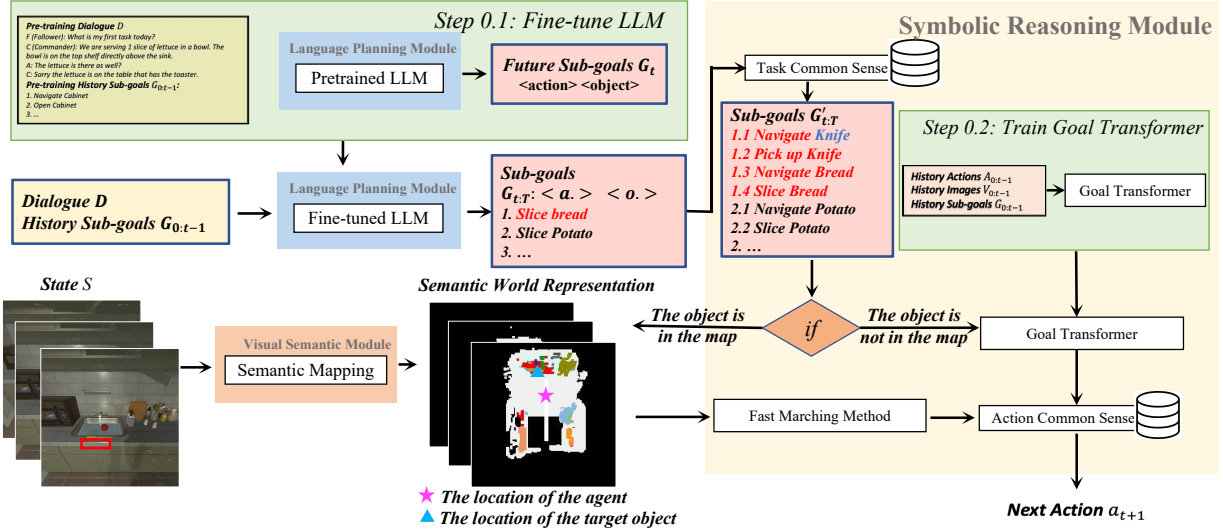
Pre-training Dialogue $D$
F (Follower): What is my first task today?
C (Commander): We are serving 1 slice of lettuce in a bowl. The bowl is on the top shelf directly above the sink.
A: The lettuce is there as well?
C: Sorry the lettuce is on the table that has the toaster.
Pre-training History Sub-goals $G_{0:t-1}$:
1. Navigate Cabinet
2. Open Cabinet
3. ...

Step 0.1: Fine-tune LLM

Language Planning Module
Pretrained LLM

Future Sub-goals $G_t$
<action> <object>

Symbolic Reasoning Module

Task Common Sense

Sub-goals $G'_{t:T}$
1.1 Navigate Knife
1.2 Pick up Knife
1.3 Navigate Bread
1.4 Slice Bread
2.1 Navigate Potato
2.2 Slice Potato
2. ...

Step 0.2: Train Goal Transformer

History Actions $A_{0:t-1}$
History Images $V_{0:t-1}$
History Sub-goals $G_{0:t-1}$

Goal Transformer

Dialogue $D$
History Sub-goals $G_{0:t-1}$

Language Planning Module
Fine-tuned LLM

Sub-goals
$G_{t:T}$: $< a. >$ $< o. >$
1. Slice bread
2. Slice Potato
3. ...

State $S$

Semantic World Representation

The object is in the map

if

The object is not in the map

Goal Transformer

Visual Semantic Module
Semantic Mapping

Fast Marching Method

Action Common Sense

The location of the agent
The location of the target object

Next Action $a_{t+1}$